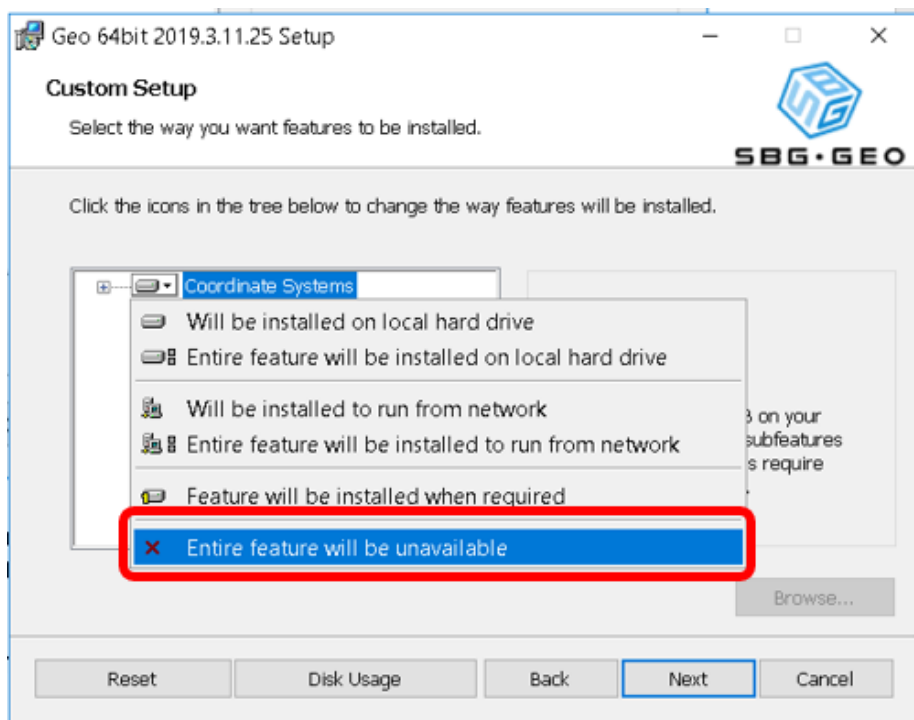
Geo 64bit 2019.3.11.25 Setup

Custom Setup

Select the way you want features to be installed.

SBG·GEO

Click the icons in the tree below to change the way features will be installed.

Coordinate Systems

Will be installed on local hard drive

Entire feature will be installed on local hard drive

Will be installed to run from network

Entire feature will be installed to run from network

Feature will be installed when required

Entire feature will be unavailable

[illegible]B on your
subfeatures
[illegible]s require

Browse...

Reset
Disk Usage
Back
Next
Cancel